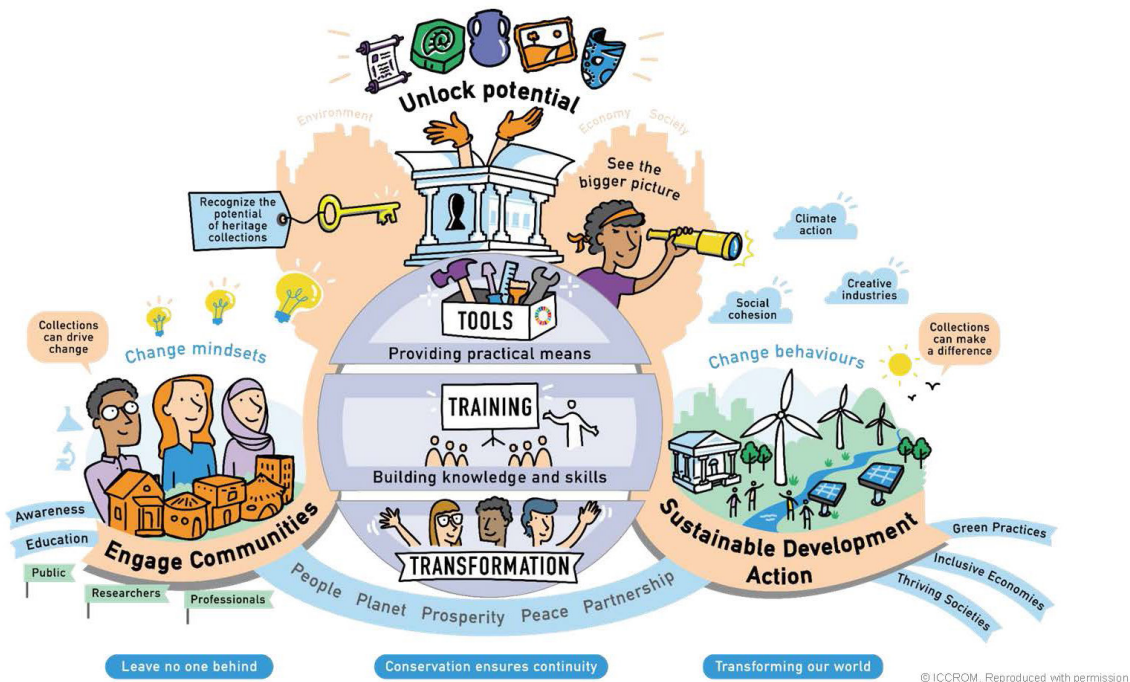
Unlock potential

Environment

Economy

Society

Recognize the potential of heritage collections

See the bigger picture

Climate action

Creative industries

Social cohesion

TOOLS

Providing practical means

Collections can drive change

Change mindsets

Change behaviours

Collections can make a difference

TRAINING

Building knowledge and skills

Awareness

Education

Public

Researchers

Professionals

Engage Communities

TRANSFORMATION

Sustainable Development Action

Green Practices

Inclusive Economies

Thriving Societies

People Planet Prosperity Peace Partnership

Leave no one behind

Conservation ensures continuity

Transforming our world

© ICCROM. Reproduced with permission